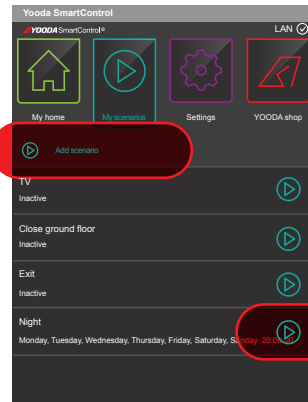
Yooda SmartControl

YOODA SmartControl®

LAN

My home

My scenarios

Settings

YOODA shop

Add scenario

TV

Inactive

Close ground floor

Inactive

Exit

Inactive

Night

Monday, Tuesday, Wednesday, Thursday, Friday, Saturday, Sunday 20:0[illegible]